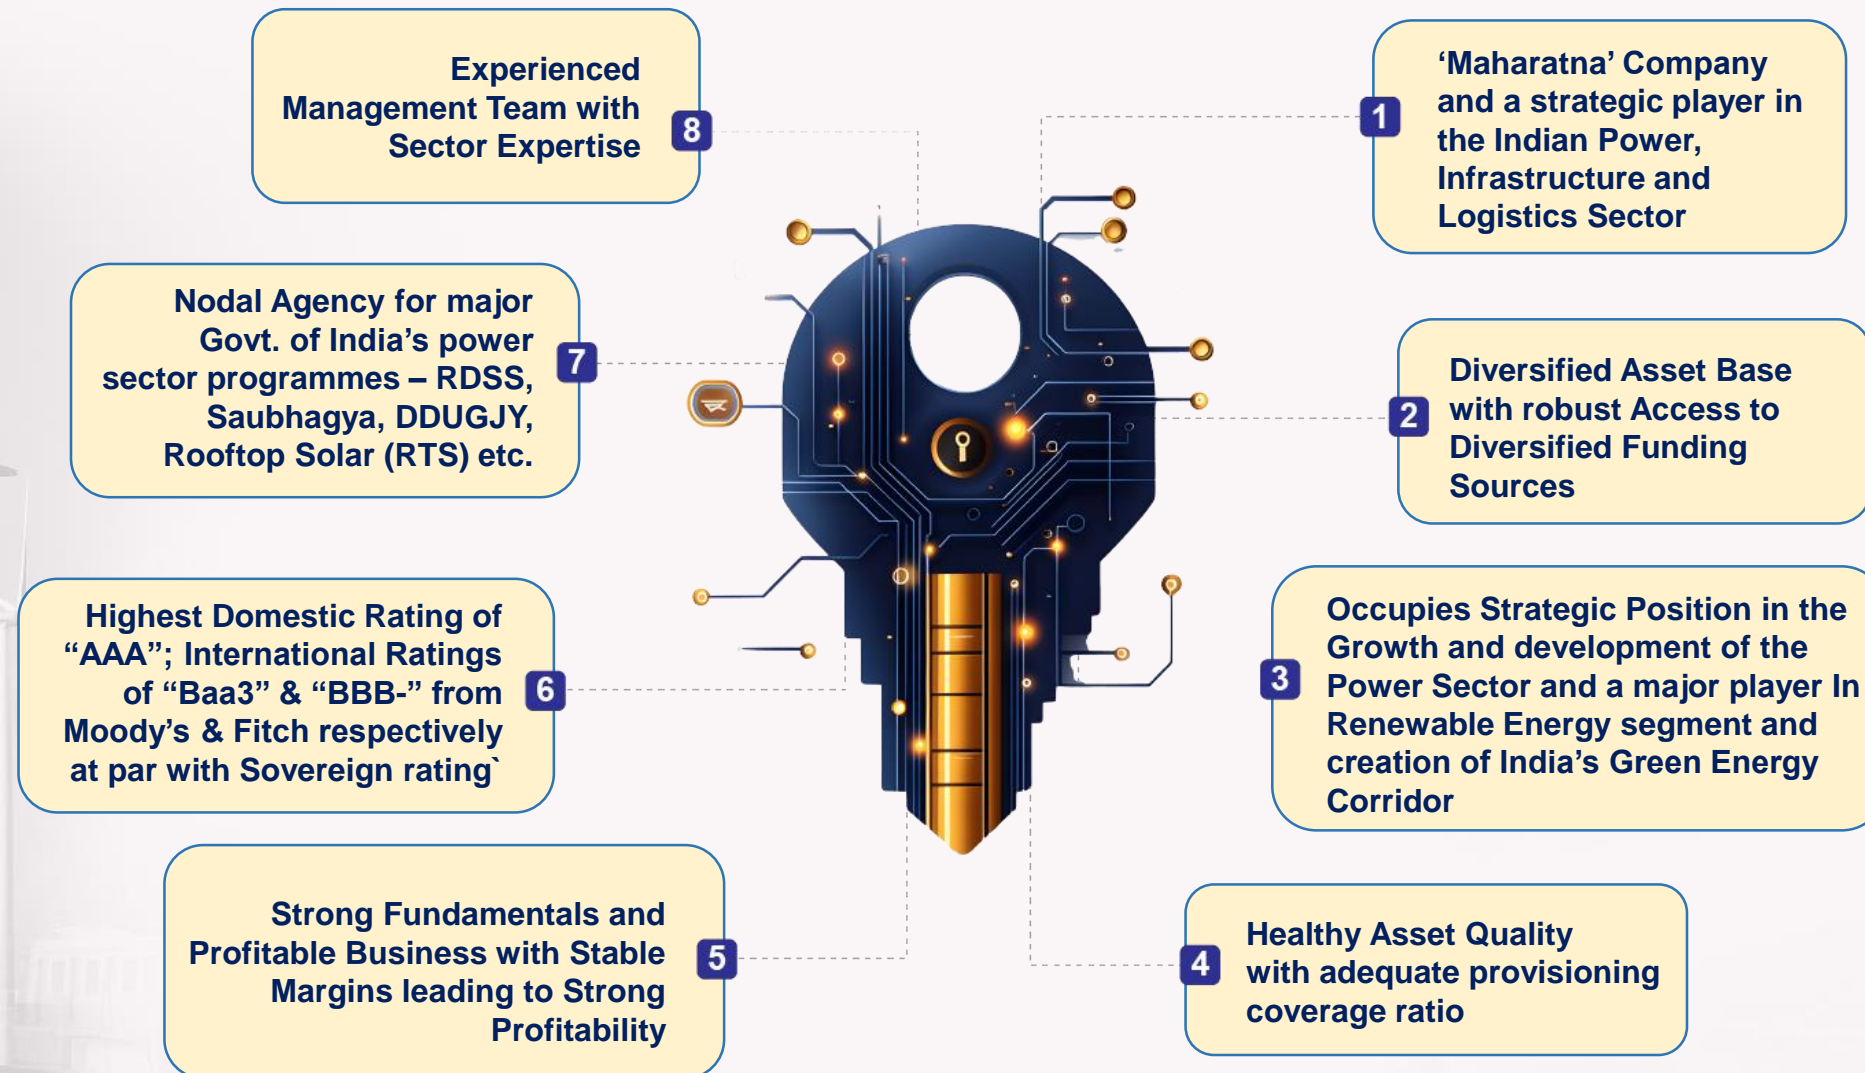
1
‘Maharatna’ Company and a strategic player in the Indian Power, Infrastructure and Logistics Sector

2
Diversified Asset Base with robust Access to Diversified Funding Sources

3
Occupies Strategic Position in the Growth and development of the Power Sector and a major player In Renewable Energy segment and creation of India’s Green Energy Corridor

4
Healthy Asset Quality with adequate provisioning coverage ratio

5
Strong Fundamentals and Profitable Business with Stable Margins leading to Strong Profitability

6
Highest Domestic Rating of “AAA”; International Ratings of “Baa3” & “BBB-” from Moody’s & Fitch respectively at par with Sovereign rating`

7
Nodal Agency for major Govt. of India’s power sector programmes – RDSS, Saubhagya, DDUGJY, Rooftop Solar (RTS) etc.

8
Experienced Management Team with Sector Expertise